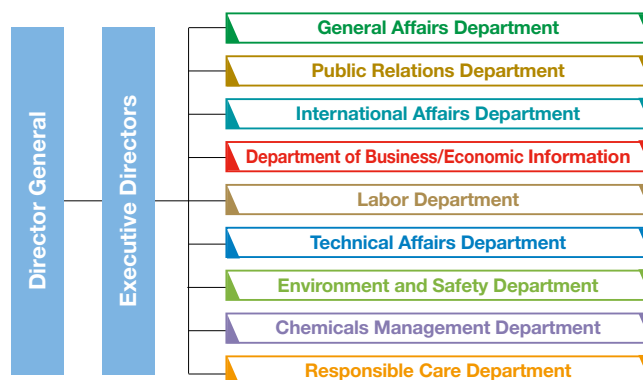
Director General

Executive Directors

General Affairs Department

Public Relations Department

International Affairs Department

Department of Business/Economic Information

Labor Department

Technical Affairs Department

Environment and Safety Department

Chemicals Management Department

Responsible Care Department